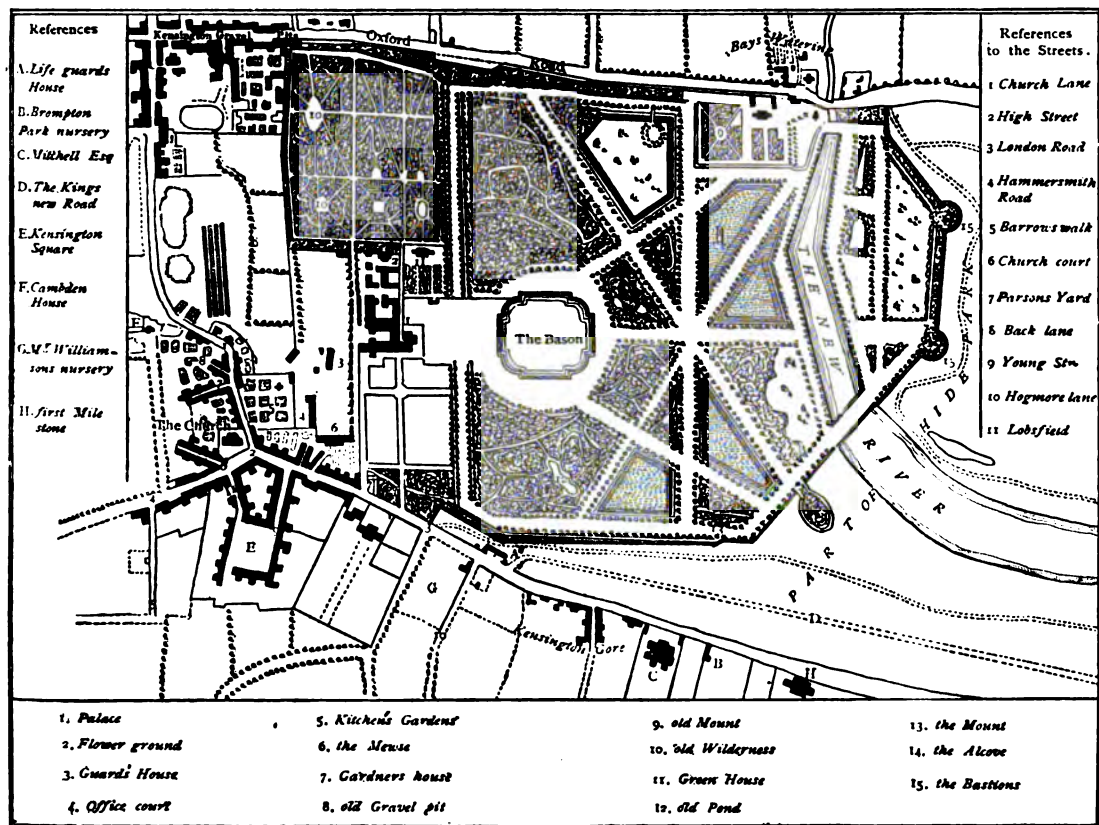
References

A. Life guards House

B. Brompton Park nursery

C. Vilthell Esq

D. The Kings new Road

E. Kensington Square

F. Cambden House

G. M.r Williamsons nursery

H. first Mile stone

Kensington Gravel Pits

Oxford

Road

Bays Watering

References to the Streets.

1 Church Lane

2 High Street

3 London Road

4 Hammersmith Road

5 Barrows walk

6 Church court

7 Parsons Yard

8 Back lane

9 Young Str

10 Hogmore lane

11 Lobsfield

The Bason

THE NEW

HIDE PARK

PART OF RIVER

The Church

Kensington Gore

1. Palace

2. Flower ground

3. Guards House

4. Office court

5. Kitchens Gardens

6. the Mewse

7. Gardners house

8. old Gravel pit

9. old Mount

10. old Wilderness

11. Green House

12. old Pond

13. the Mount

14. the Alcove

15. the Bastions